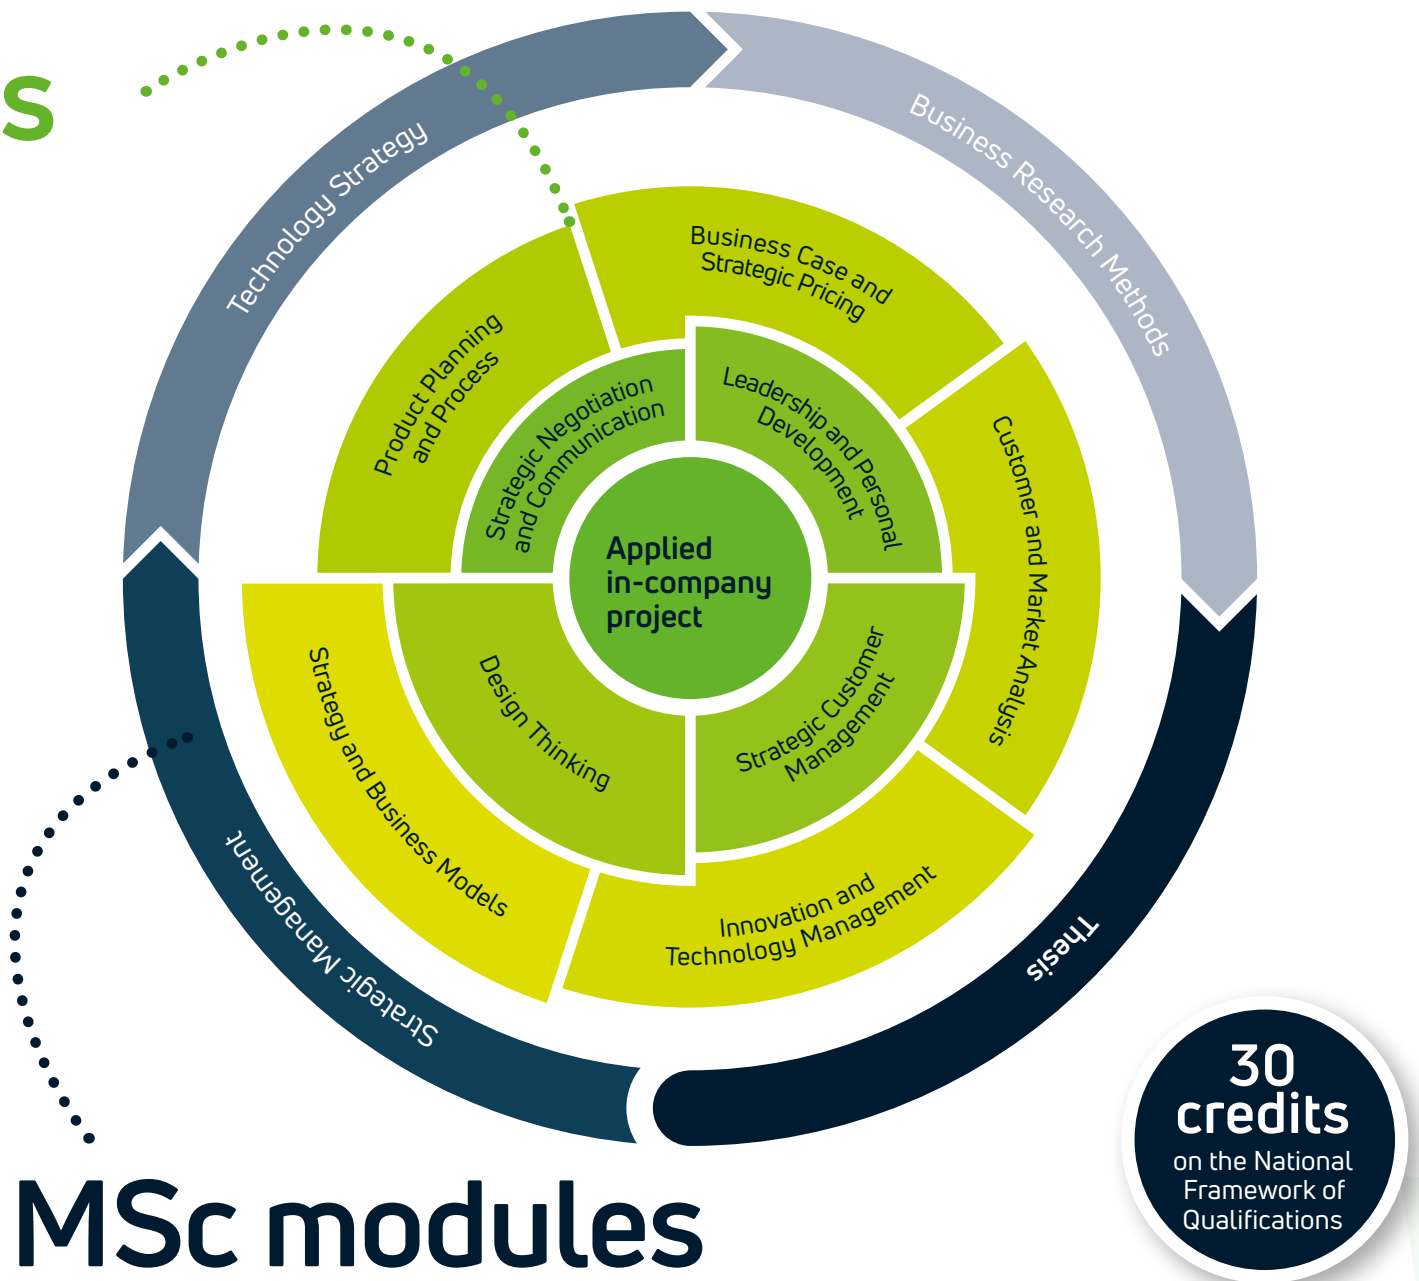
s

Technology Strategy

Business Research Methods

Business Case and Strategic Pricing

Product Planning and Process

Strategic Negotiation and Communication

Leadership and Personal Development

Customer and Market Analysis

Applied in-company project

Design Thinking

Strategic Customer Management

Strategy and Business Models

Innovation and Technology Management

Strategic Management

Thesis

30 credits on the National Framework of Qualifications

MSc modules